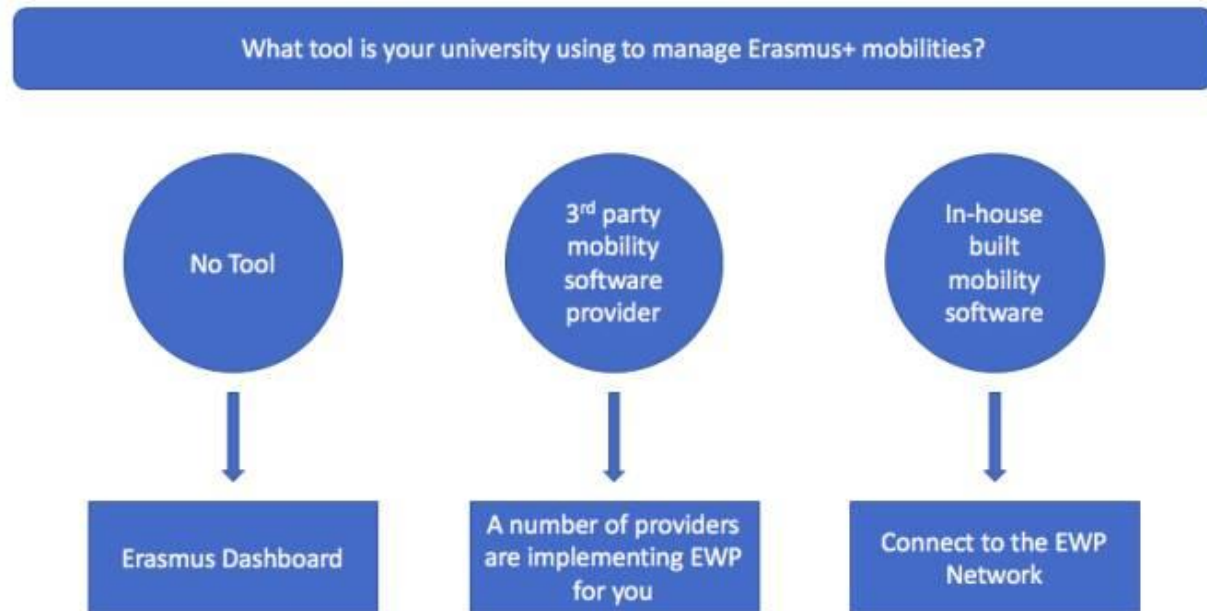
What tool is your university using to manage Erasmus+ mobilities?

No Tool

3$^{rd}$ party mobility software provider

In-house built mobility software

Erasmus Dashboard

A number of providers are implementing EWP for you

Connect to the EWP Network